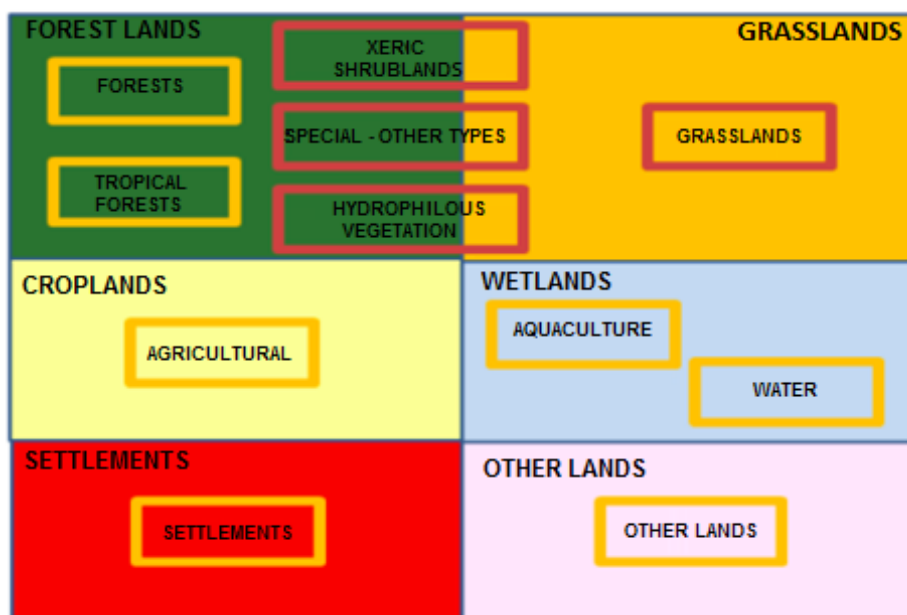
FOREST LANDS

FORESTS

TROPICAL FORESTS

XERIC SHRUBLANDS

SPECIAL - OTHER TYPES

HYDROPHILOUS VEGETATION

GRASSLANDS

GRASSLANDS

CROPLANDS

AGRICULTURAL

WETLANDS

AQUACULTURE

WATER

SETTLEMENTS

SETTLEMENTS

OTHER LANDS

OTHER LANDS